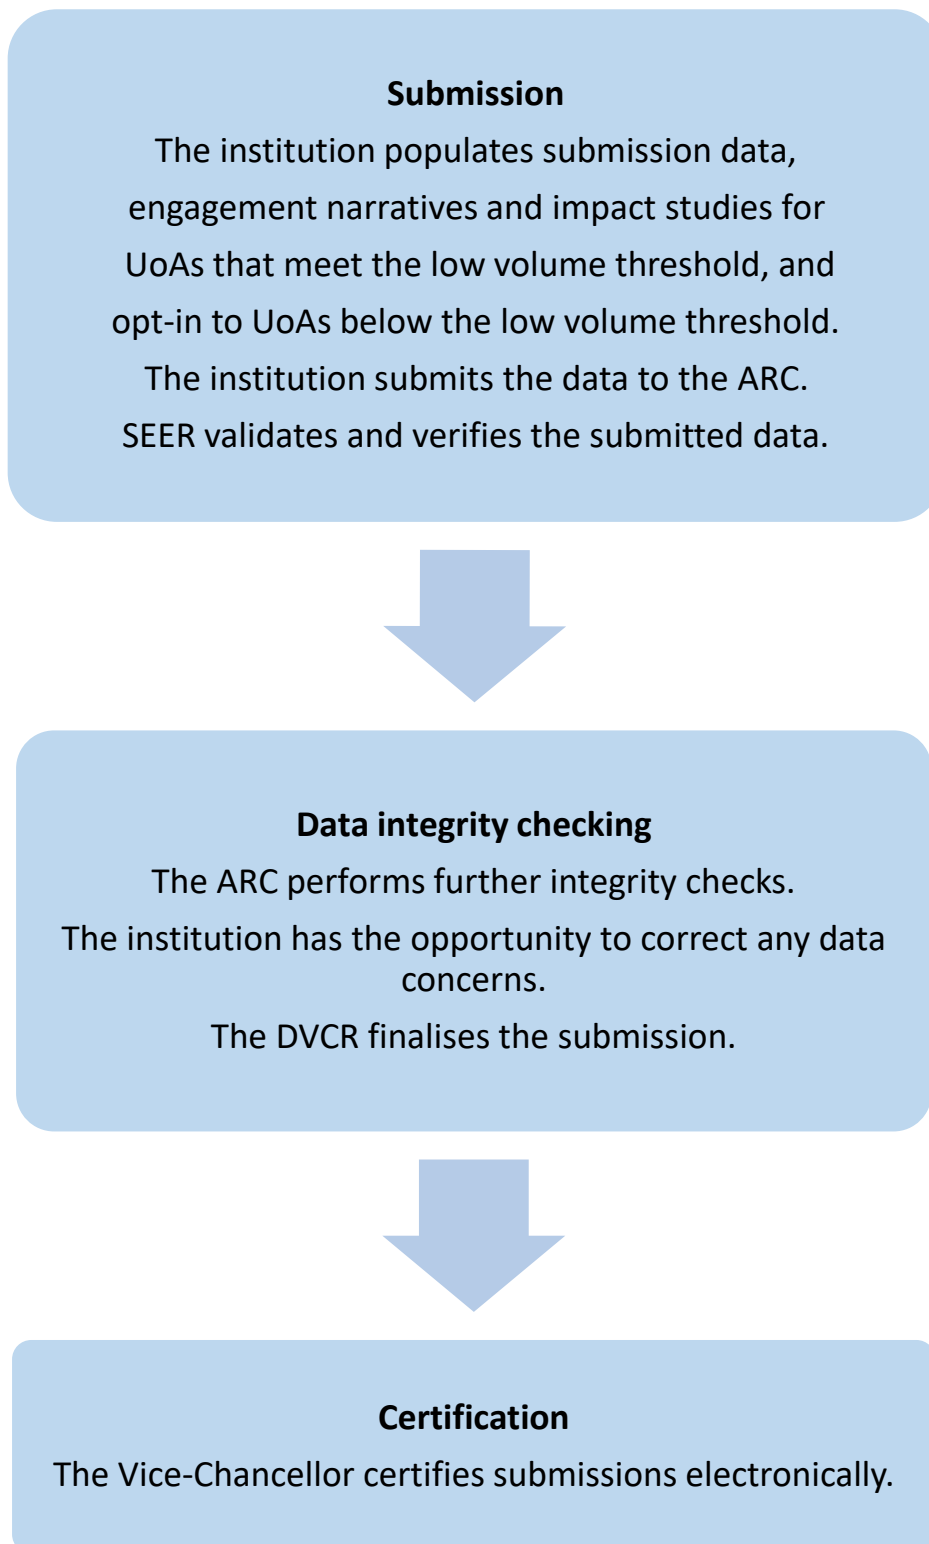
**Submission**

The institution populates submission data, engagement narratives and impact studies for UoAs that meet the low volume threshold, and opt-in to UoAs below the low volume threshold.

The institution submits the data to the ARC.

SEER validates and verifies the submitted data.

**Data integrity checking**

The ARC performs further integrity checks.

The institution has the opportunity to correct any data concerns.

The DVCR finalises the submission.

**Certification**

The Vice-Chancellor certifies submissions electronically.